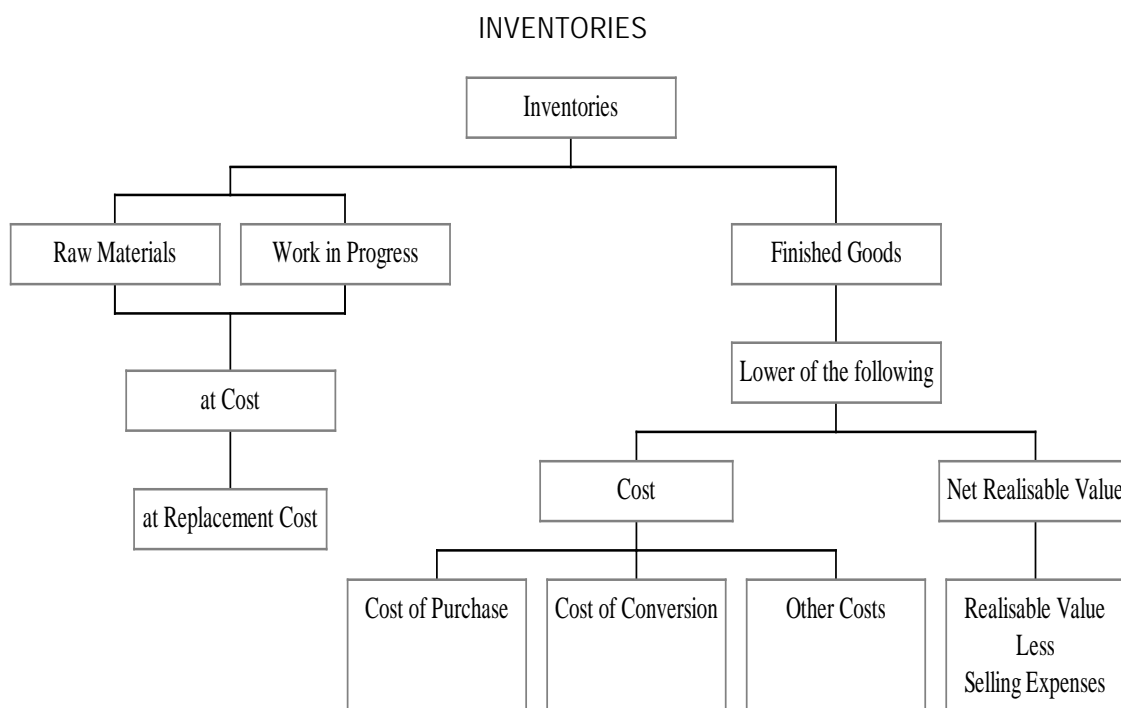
INVENTORIES

Inventories

Raw Materials

Work in Progress

Finished Goods

at Cost

at Replacement Cost

Lower of the following

Cost

Net Realisable Value

Cost of Purchase

Cost of Conversion

Other Costs

Realisable Value
Less
Selling Expenses